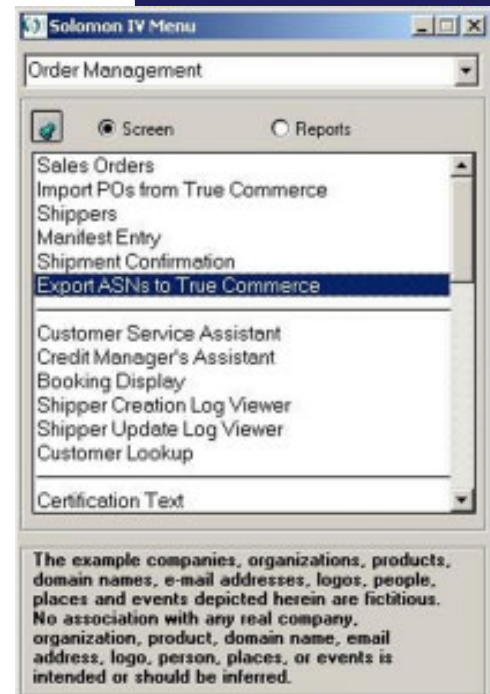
Solomon IV Menu

Order Management

Screen

Reports

Sales Orders
Import POs from True Commerce
Shippers
Manifest Entry
Shipment Confirmation
Export ASNs to True Commerce

Customer Service Assistant
Credit Manager's Assistant
Booking Display
Shipper Creation Log Viewer
Shipper Update Log Viewer
Customer Lookup

Certification Text

The example companies, organizations, products, domain names, e-mail addresses, logos, people, places and events depicted herein are fictitious. No association with any real company, organization, product, domain name, email address, logo, person, places, or events is intended or should be inferred.